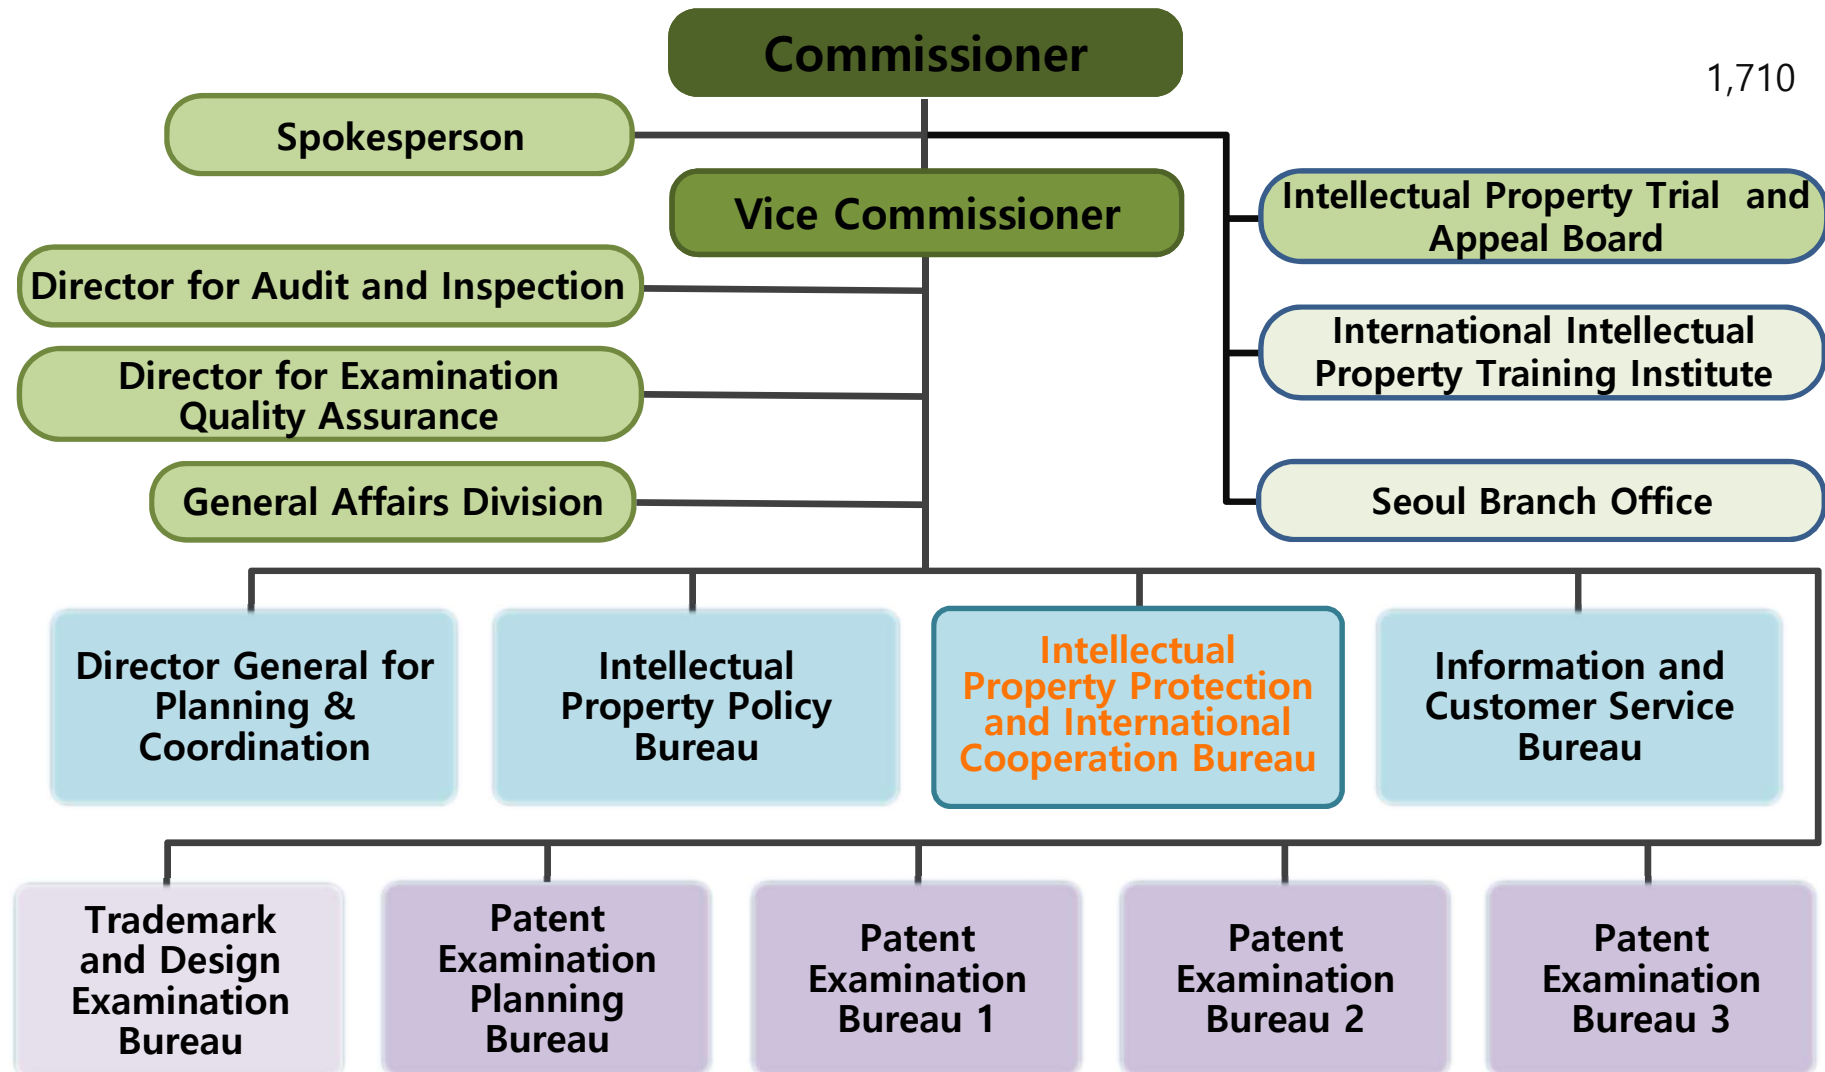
Commissioner

1,710

Spokesperson

Vice Commissioner

Director for Audit and Inspection

Director for Examination Quality Assurance

General Affairs Division

Intellectual Property Trial and Appeal Board

International Intellectual Property Training Institute

Seoul Branch Office

Director General for Planning & Coordination

Intellectual Property Policy Bureau

Intellectual Property Protection and International Cooperation Bureau

Information and Customer Service Bureau

Trademark and Design Examination Bureau

Patent Examination Planning Bureau

Patent Examination Bureau 1

Patent Examination Bureau 2

Patent Examination Bureau 3